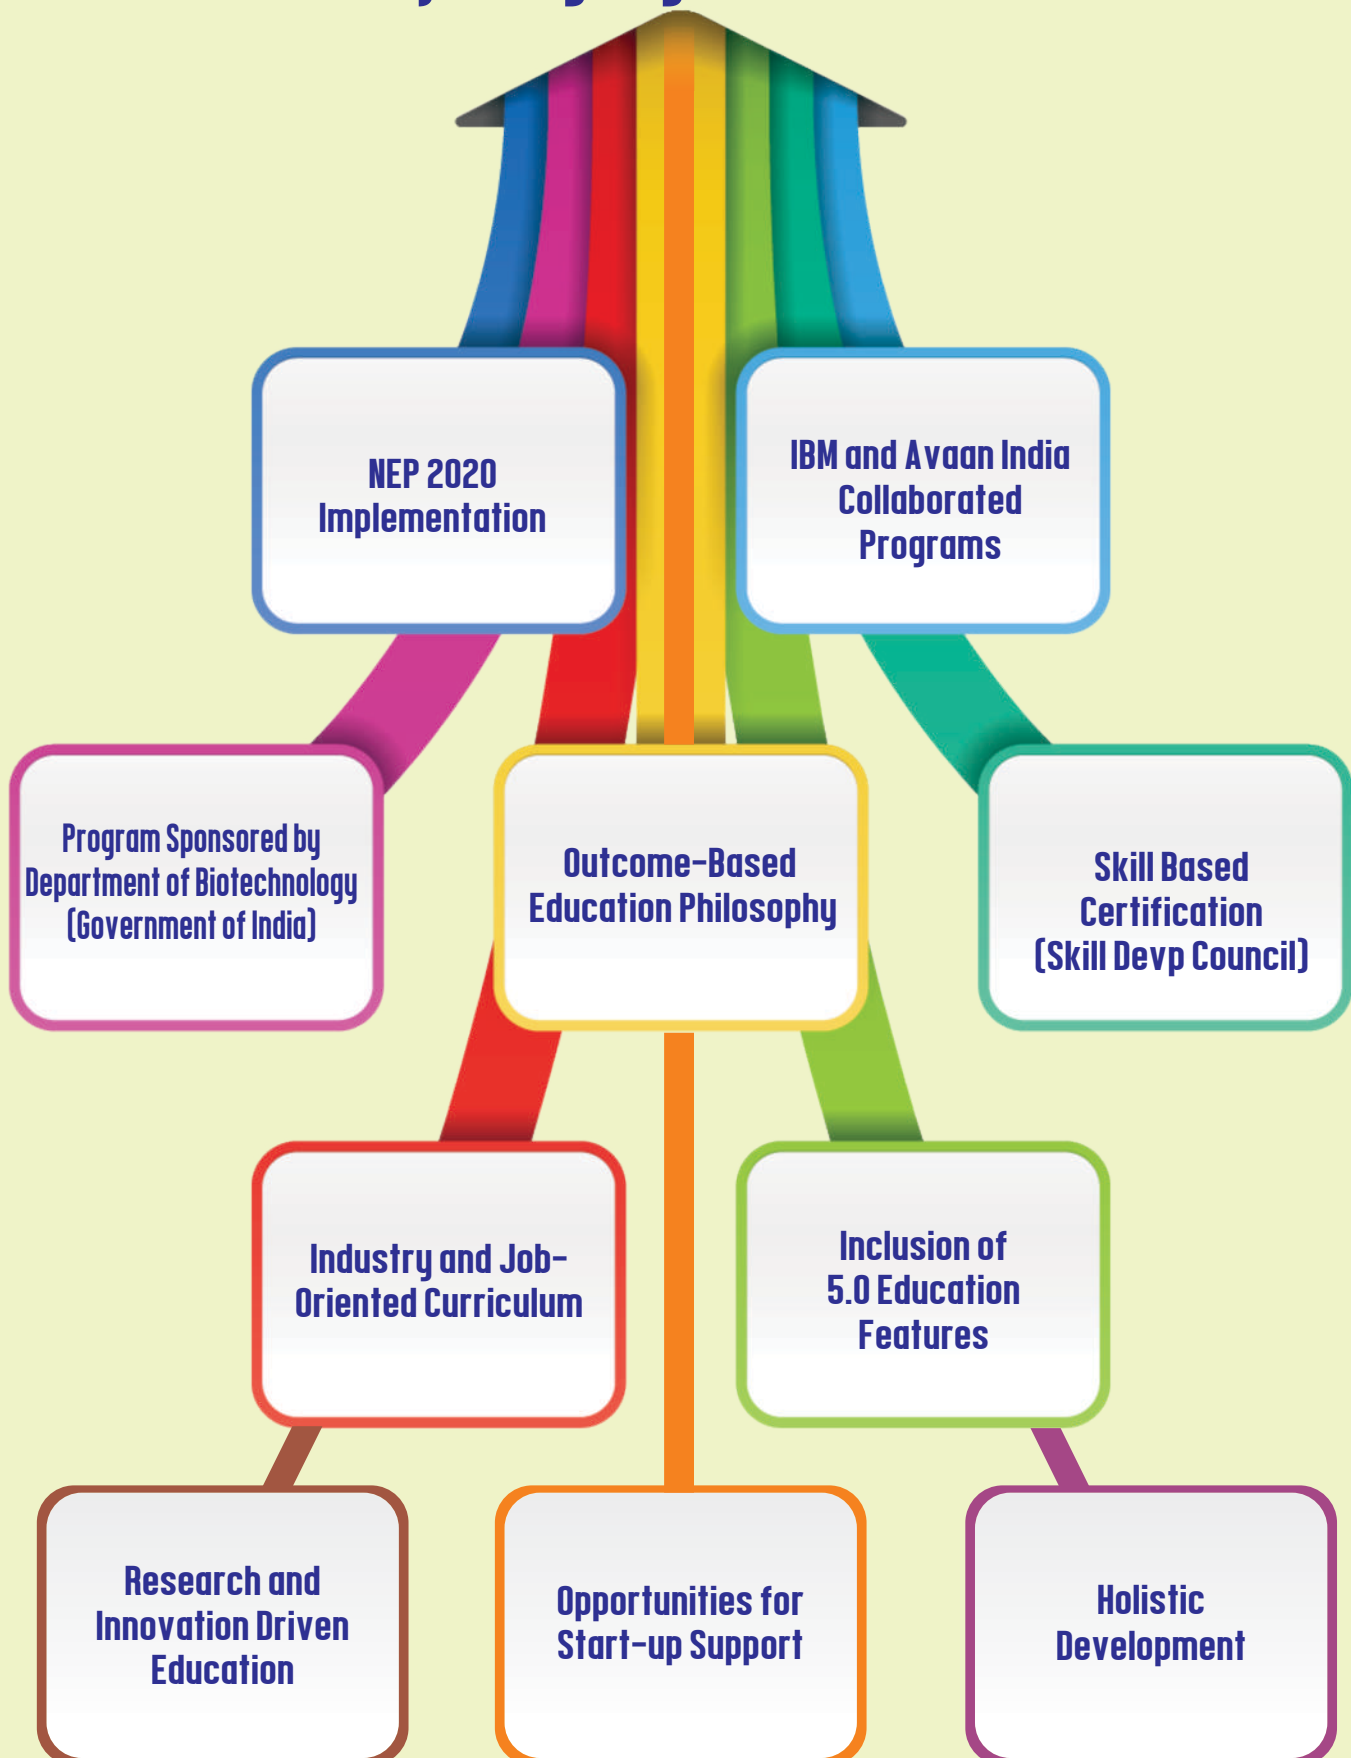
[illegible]

NEP 2020 Implementation

IBM and Avaan India Collaborated Programs

Program Sponsored by Department of Biotechnology (Government of India)

Outcome-Based Education Philosophy

Skill Based Certification (Skill Devp Council)

Industry and Job-Oriented Curriculum

Inclusion of 5.0 Education Features

Research and Innovation Driven Education

Opportunities for Start-up Support

Holistic Development